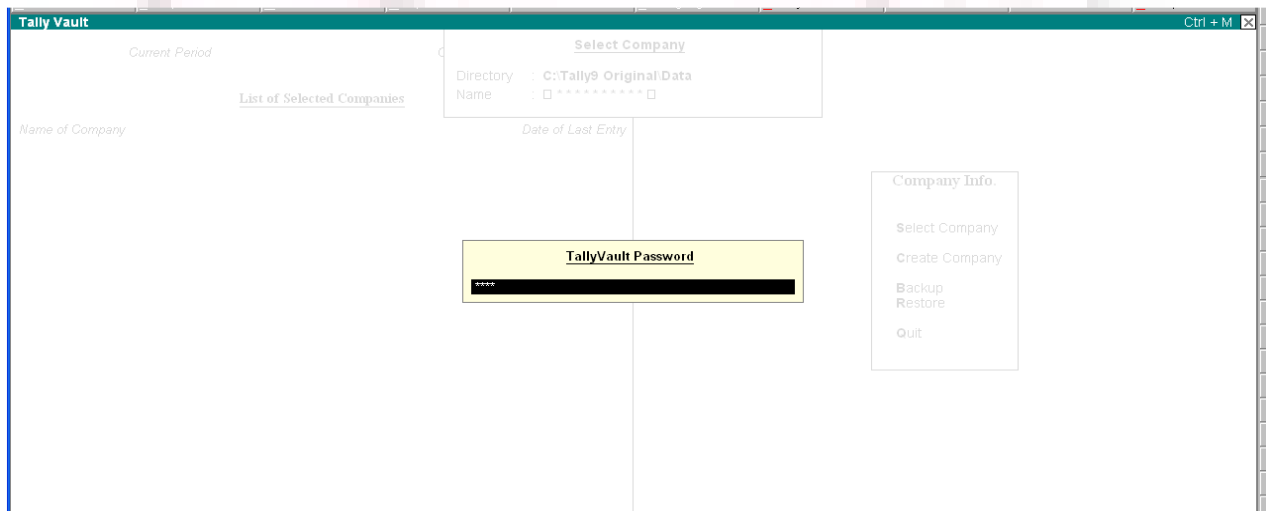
Tally Vault

Ctrl + M

Current Period

Select Company

Directory : C:\Tally9\Original\Data
Name : □ * * * * * * * * * * □

List of Selected Companies

Name of Company

Date of Last Entry

Company Info.

Select Company

Create Company

Backup
Restore

Quit

TallyVault Password

****